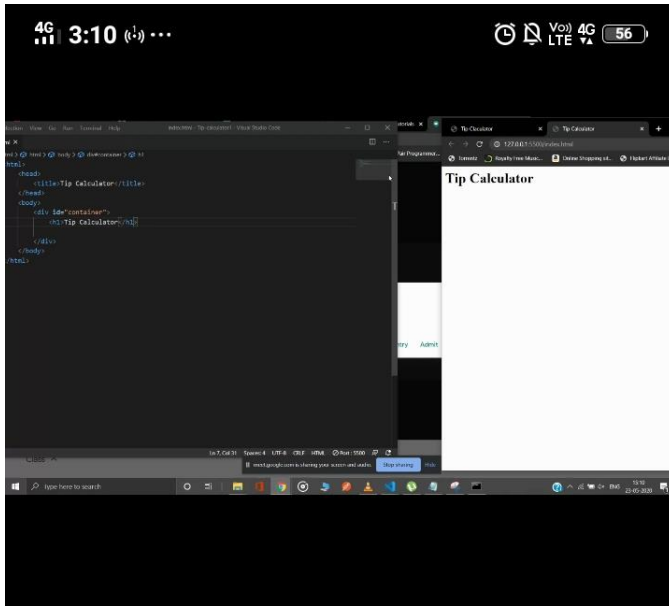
4G 3:10 ···
Vo) LTE 4G 56

Selection View Go Run Terminal Help index.html - Tip calculator - Visual Studio Code
html > html > body > div#container > h1
<html>
<head>
<title>Tip Calculator</title>
</head>
<body>
<div id="container">
<h1>Tip Calculator</h1>
</div>
</body>
</html>

Ln 7, Col 31 Spaces: 4 UTF-8 CRLF HTML Port : 5500

Tip Calculator × Tip Calculator ×
127.0.0.1:5500/index.html
Torrentz Royalty Free Music... Online Shopping sit... Flipkart Affiliate
Tip Calculator

tory Admit

meet.google.com is sharing your screen and audio. Stop sharing Hide

Type here to search
ENG 15:10 23-05-2020